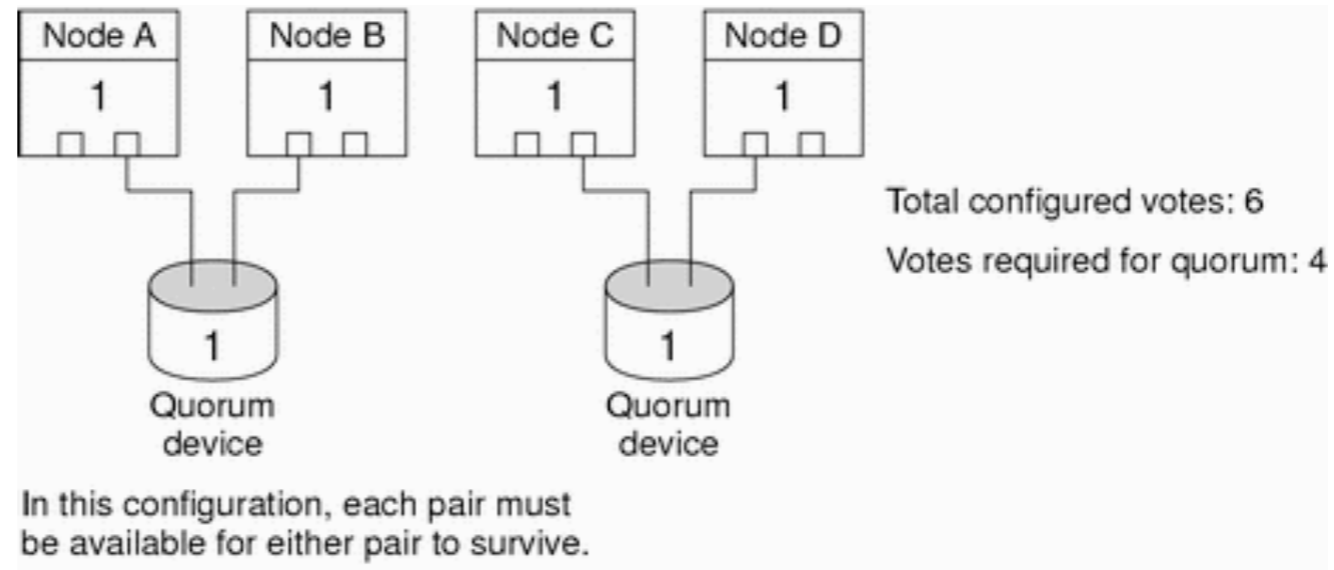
Node A
1
Node B
1
Node C
1
Node D
1

Total configured votes: 6
Votes required for quorum: 4

1
Quorum device

1
Quorum device

In this configuration, each pair must be available for either pair to survive.